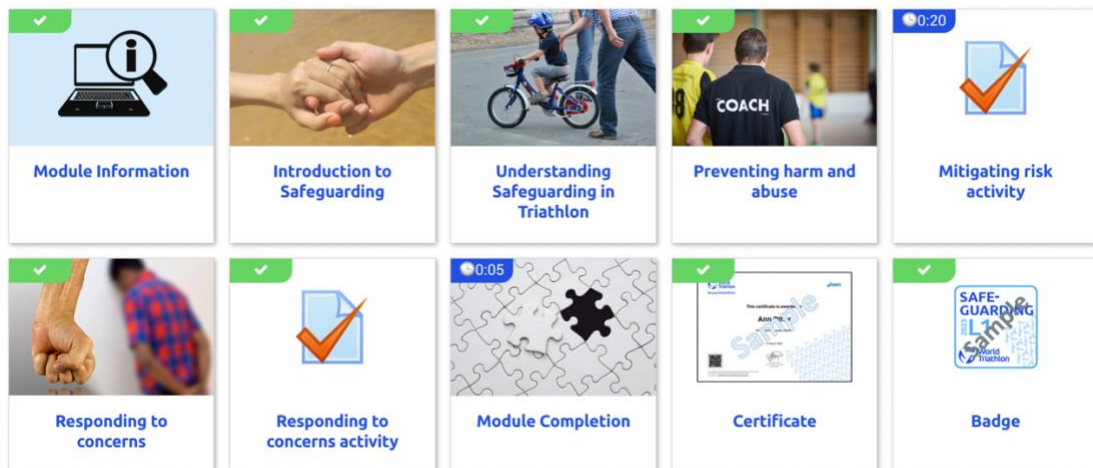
Module Information

Introduction to Safeguarding

Understanding Safeguarding in Triathlon

COACH

Preventing harm and abuse

0:20

Mitigating risk activity

Responding to concerns

Responding to concerns activity

0:05

Module Completion

This certificate is awarded to

Ann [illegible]

Sample

Certificate

SAFE-GUARDING

L1

2021

World Triathlon

Sample

Badge